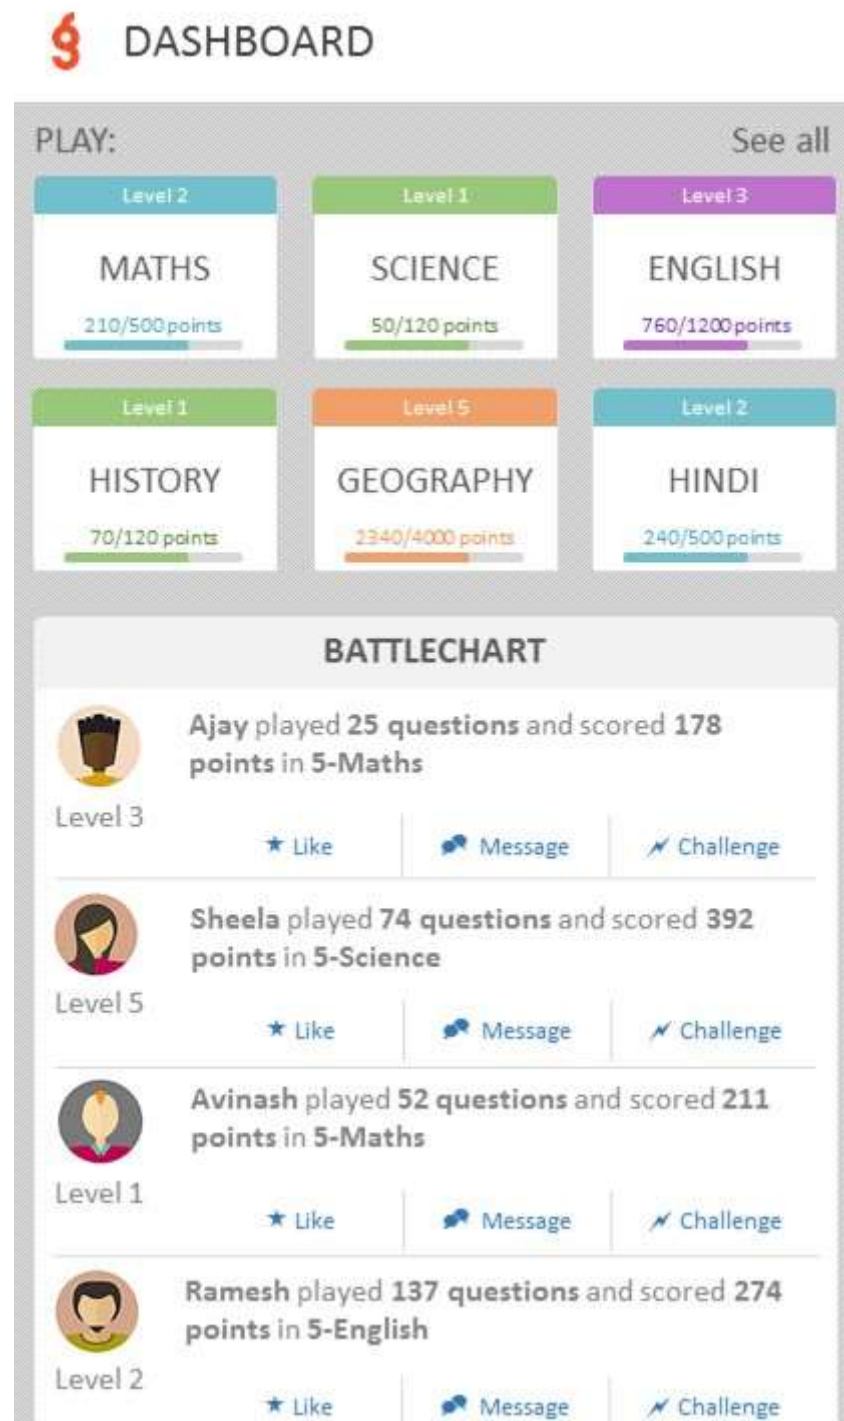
DASHBOARD

PLAY: See all

Level 2
MATHS
210/500 points

Level 1
SCIENCE
50/120 points

Level 3
ENGLISH
760/1200 points

Level 1
HISTORY
70/120 points

Level 5
GEOGRAPHY
2340/4000 points

Level 2
HINDI
240/500 points

BATTLECHART

Ajay played 25 questions and scored 178 points in 5-Maths
Level 3
Like Message Challenge

Sheela played 74 questions and scored 392 points in 5-Science
Level 5
Like Message Challenge

Avinash played 52 questions and scored 211 points in 5-Maths
Level 1
Like Message Challenge

Ramesh played 137 questions and scored 274 points in 5-English
Level 2
Like Message Challenge